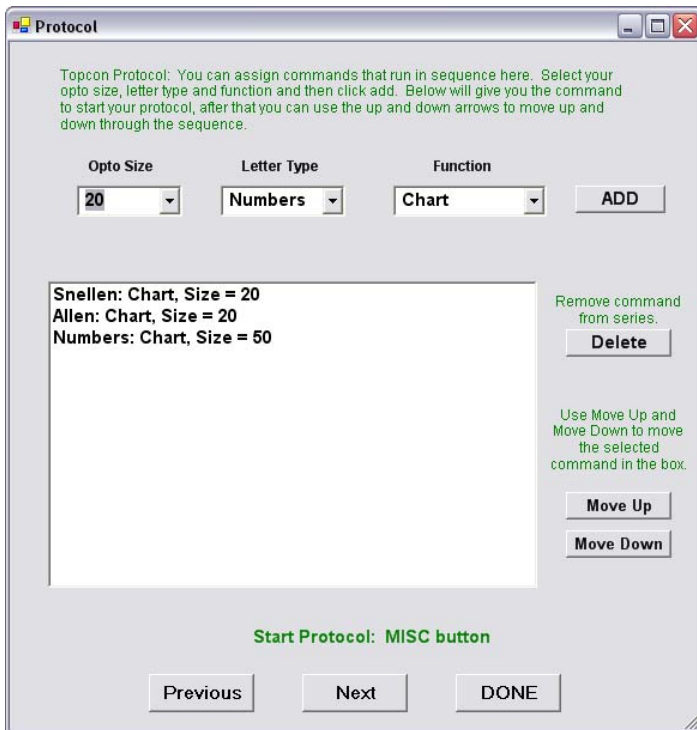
Protocol

Topcon Protocol: You can assign commands that run in sequence here. Select your opto size, letter type and function and then click add. Below will give you the command to start your protocol, after that you can use the up and down arrows to move up and down through the sequence.

Opto Size
20

Letter Type
Numbers

Function
Chart

ADD

Snellen: Chart, Size = 20
Allen: Chart, Size = 20
Numbers: Chart, Size = 50

Remove command from series.

Delete

Use Move Up and Move Down to move the selected command in the box.

Move Up

Move Down

Start Protocol: MISC button

Previous

Next

DONE